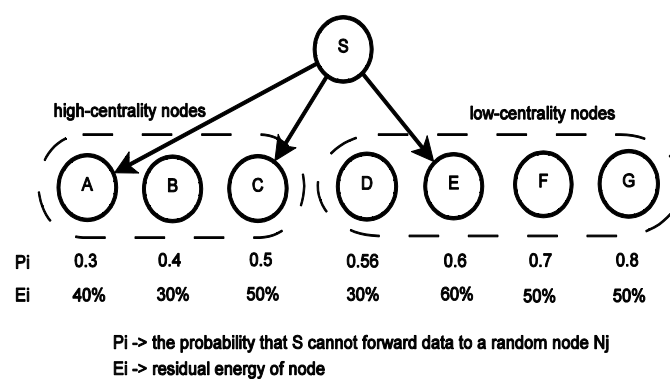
S

high-centrality nodes

low-centrality nodes

A B C D E F G

| | A | B | C | D | E | F | G |
|---|---|---|---|---|---|---|---|
| Pi | 0.3 | 0.4 | 0.5 | 0.56 | 0.6 | 0.7 | 0.8 |
| Ei | 40% | 30% | 50% | 30% | 60% | 50% | 50% |

Pi -> the probability that S cannot forward data to a random node Nj
Ei -> residual energy of node